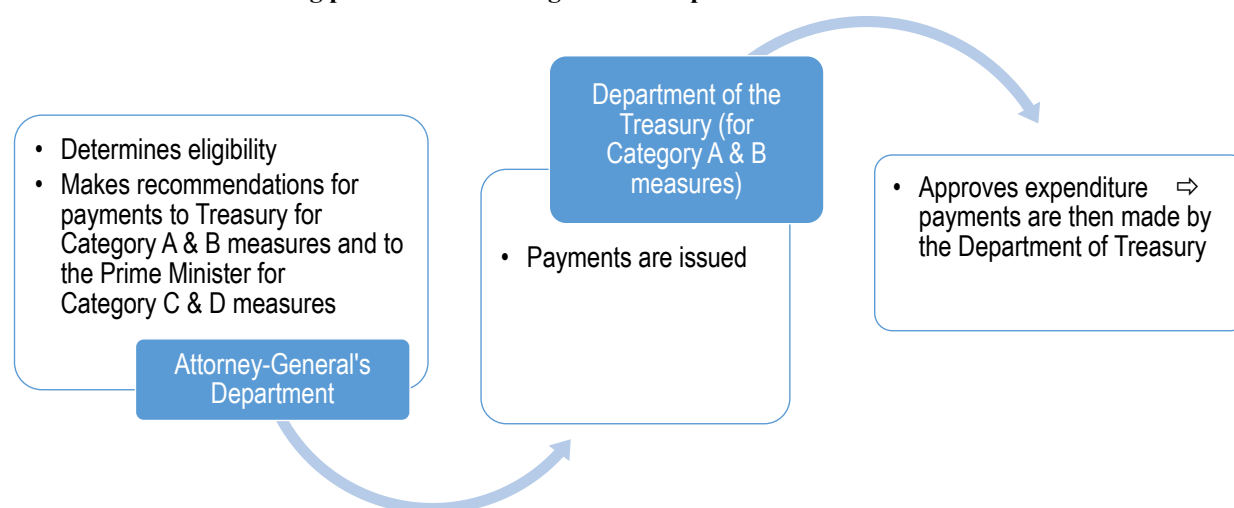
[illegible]

• Determines eligibility
• Makes recommendations for payments to Treasury for Category A & B measures and to the Prime Minister for Category C & D measures

Attorney-General's Department

Department of the Treasury (for Category A & B measures)

• Payments are issued

• Approves expenditure ⇨ payments are then made by the Department of Treasury